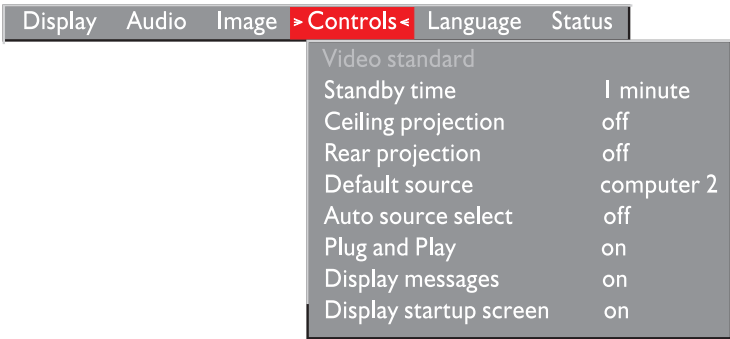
Display Audio Image >Controls< Language Status

Video standard
Standby time 1 minute
Ceiling projection off
Rear projection off
Default source computer 2
Auto source select off
Plug and Play on
Display messages on
Display startup screen on